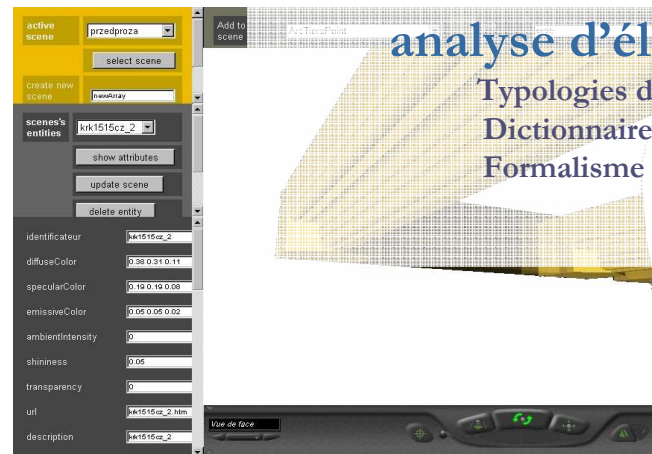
active scene
przedproza
select scene
create new scene
newArray
scenes's entities
krk1515cz_2
show attributes
update scene
delete entity
identificateur
krk1515cz_2
diffuseColor
0.38 0.31 0.11
specularColor
0.19 0.19 0.08
emissiveColor
0.05 0.05 0.02
ambientIntensity
0
shininess
0.05
transparency
0
url
krk1515cz_2.htm
description
krk1515cz_2
Add to scene
DocTransPoint
analyse d'él
Typologies d
Dictionnaire
Formalisme
Vue de face